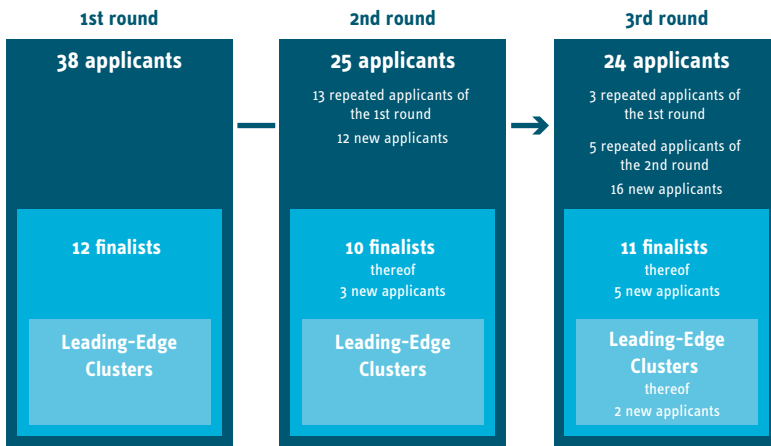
1st round

38 applicants

12 finalists

Leading-Edge Clusters

2nd round

25 applicants

13 repeated applicants of the 1st round

12 new applicants

10 finalists thereof 3 new applicants

Leading-Edge Clusters

3rd round

24 applicants

3 repeated applicants of the 1st round

5 repeated applicants of the 2nd round

16 new applicants

11 finalists thereof 5 new applicants

Leading-Edge Clusters thereof 2 new applicants